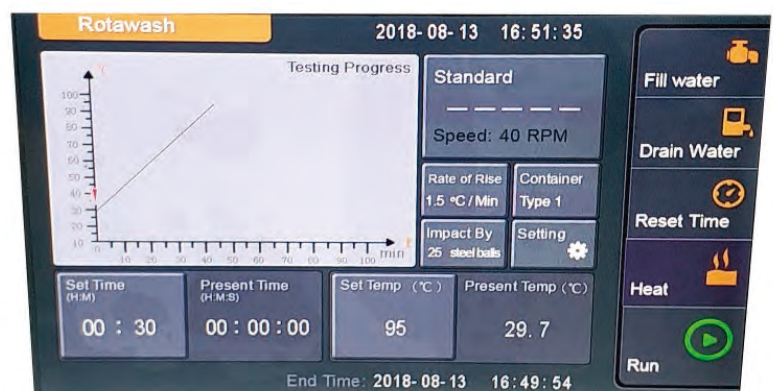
Rotawash

2018- 08- 13 16: 51: 35

Testing Progress

°C

100
90
80
70
60
50
40
30
20
10

0 10 20 30 40 50 60 70 80 90 100 min

t

Standard

— — — — —

Speed: 40 RPM

Rate of Rise
1.5 °C / Min

Container
Type 1

Impact By
25 steel balls

Setting

Fill water

Drain Water

Reset Time

Heat

Run

Set Time
(H:M)
00 : 30

Present Time
(H:M:S)
00 : 00 : 00

Set Temp (℃)
95

Present Temp (℃)
29. 7

End Time: 2018- 08- 13 16: 49: 54